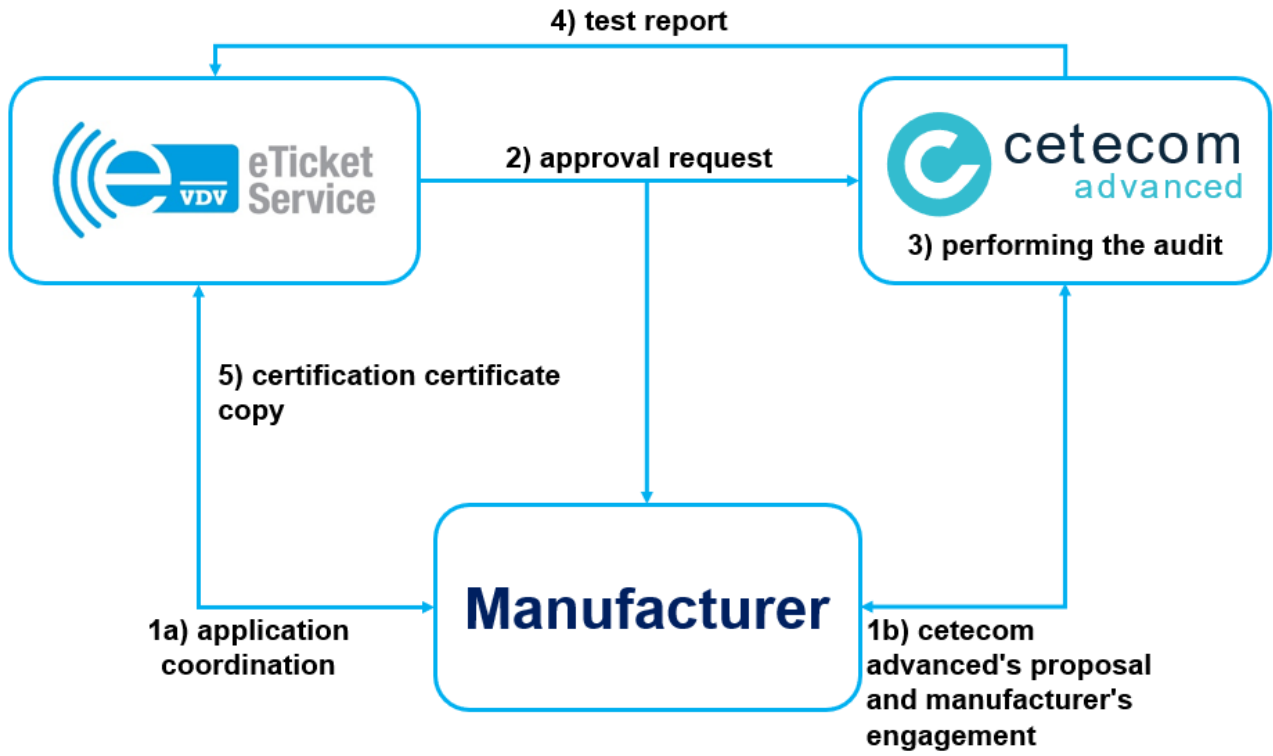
4) test report

VDV eTicket Service

2) approval request

cetecom advanced

3) performing the audit

5) certification certificate copy

Manufacturer

1a) application coordination

1b) cetecom advanced's proposal and manufacturer's engagement